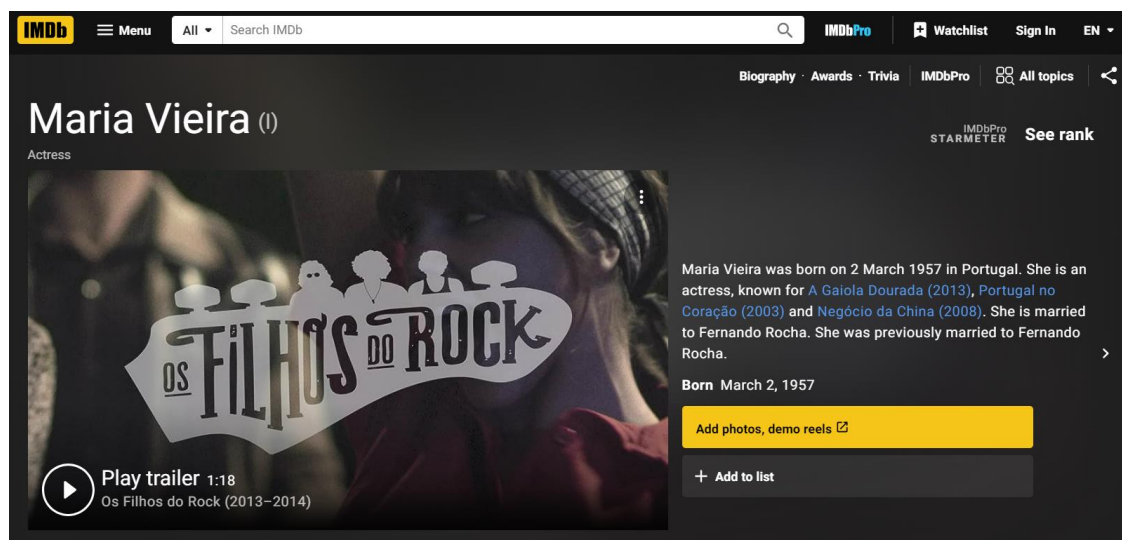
IMDb Menu All Search IMDb IMDbPro Watchlist Sign In EN

Biography · Awards · Trivia IMDbPro All topics

Maria Vieira (I)

Actress

IMDbPro STARMETER See rank

OS FILHOS DO ROCK

Play trailer 1:18
Os Filhos do Rock (2013–2014)

Maria Vieira was born on 2 March 1957 in Portugal. She is an actress, known for A Gaiola Dourada (2013), Portugal no Coração (2003) and Negócio da China (2008). She is married to Fernando Rocha. She was previously married to Fernando Rocha.

Born March 2, 1957

Add photos, demo reels

+ Add to list